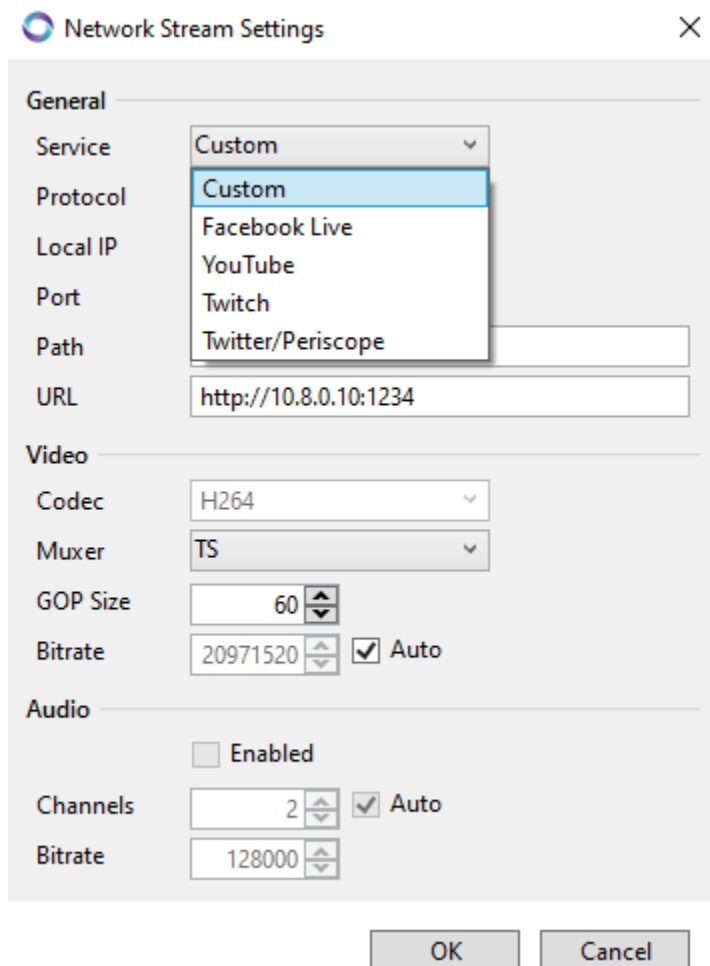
Network Stream Settings

General

Service Custom

Custom
Facebook Live
YouTube
Twitch
Twitter/Periscope

Protocol

Local IP

Port

Path

URL http://10.8.0.10:1234

Video

Codec H264

Muxer TS

GOP Size 60

Bitrate 20971520 Auto

Audio

Enabled

Channels 2 Auto

Bitrate 128000

OK Cancel